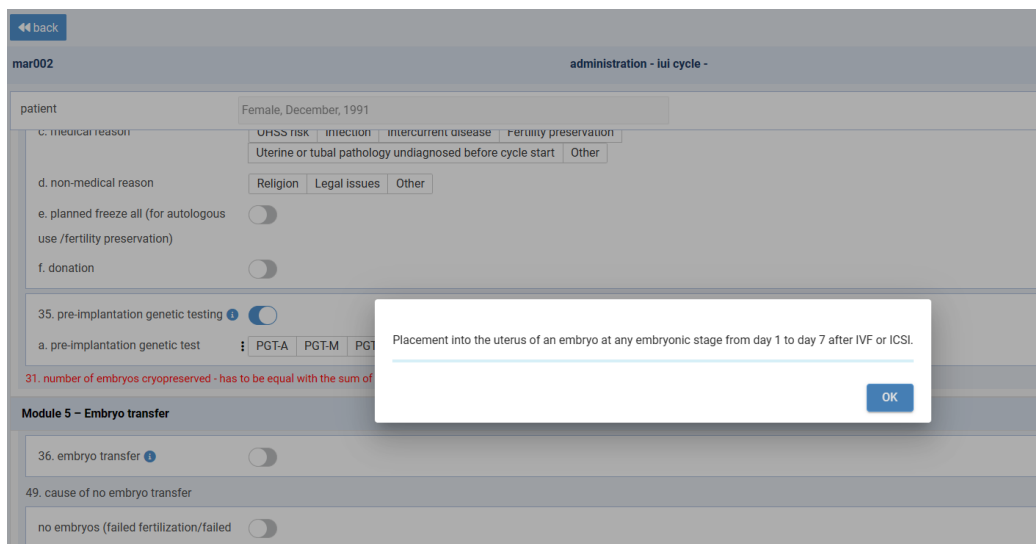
◀◀ back

mar002

administration - iui cycle -

patient

Female, December, 1991

c. medical reason

OHSS risk | Infection | Intercurrent disease | Fertility preservation

Uterine or tubal pathology undiagnosed before cycle start | Other

d. non-medical reason

Religion | Legal issues | Other

e. planned freeze all (for autologous use /fertility preservation)

f. donation

35. pre-implantation genetic testing

a. pre-implantation genetic test

PGT-A | PGT-M | PGT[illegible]

31. number of embryos cryopreserved - has to be equal with the sum of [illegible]

Module 5 – Embryo transfer

36. embryo transfer

49. cause of no embryo transfer

no embryos (failed fertilization/failed

Placement into the uterus of an embryo at any embryonic stage from day 1 to day 7 after IVF or ICSI.

OK